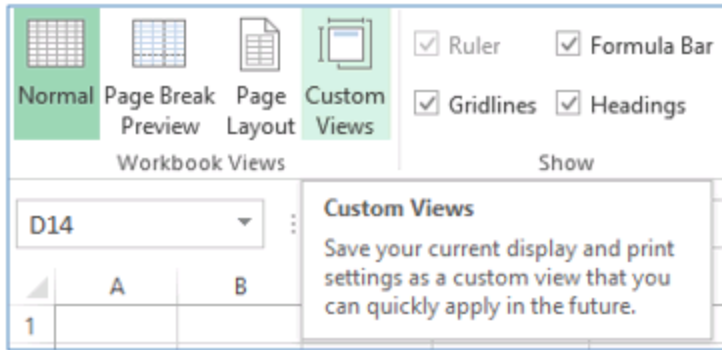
Normal
Page Break Preview
Page Layout
Custom Views
Workbook Views

Ruler
Formula Bar
Gridlines
Headings
Show

D14

A
B
1

Custom Views
Save your current display and print settings as a custom view that you can quickly apply in the future.